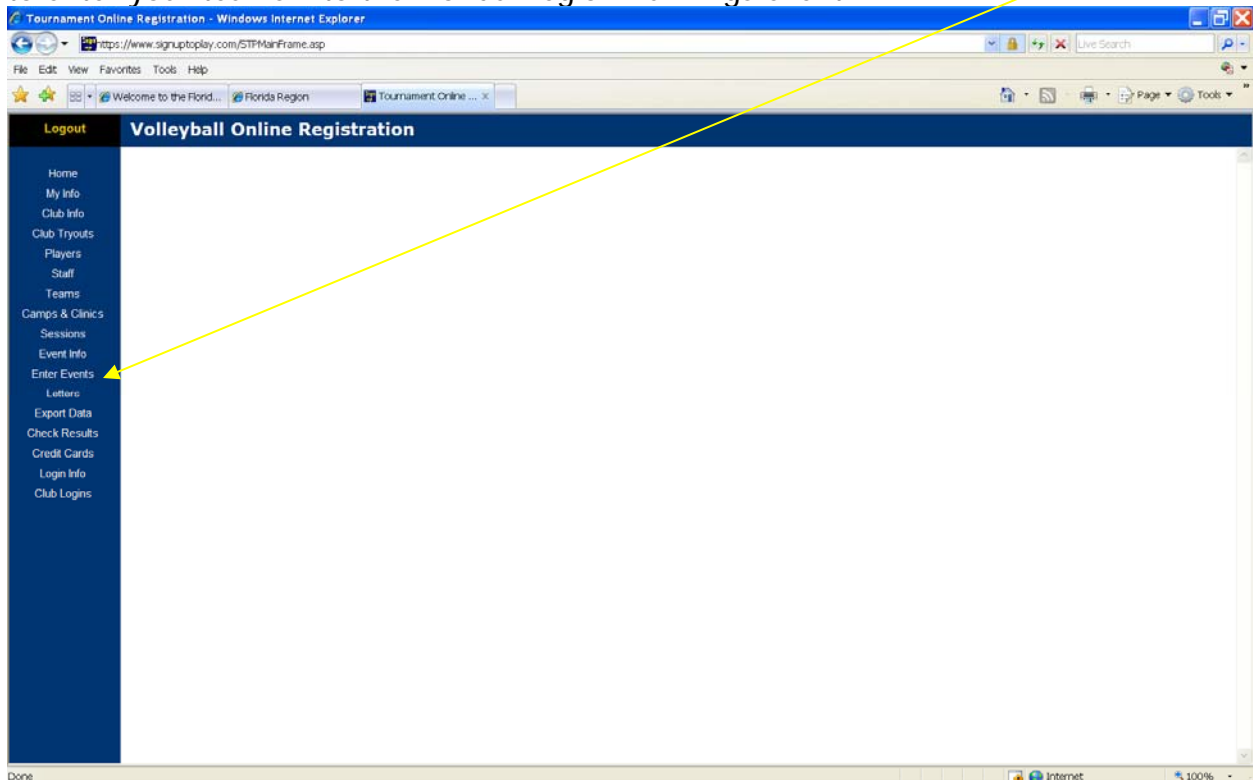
Tournament Online Registration - Windows Internet Explorer

https://www.signuptoplay.com/STPMainFrame.asp

Live Search

File Edit View Favorites Tools Help

Welcome to the Florid... Florida Region Tournament Online ...

Page Tools

Logout

Volleyball Online Registration

Home
My Info
Club Info
Club Tryouts
Players
Staff
Teams
Camps & Clinics
Sessions
Event Info
Enter Events
Letters
Export Data
Check Results
Credit Cards
Login Info
Club Logins

Done

Internet

100%